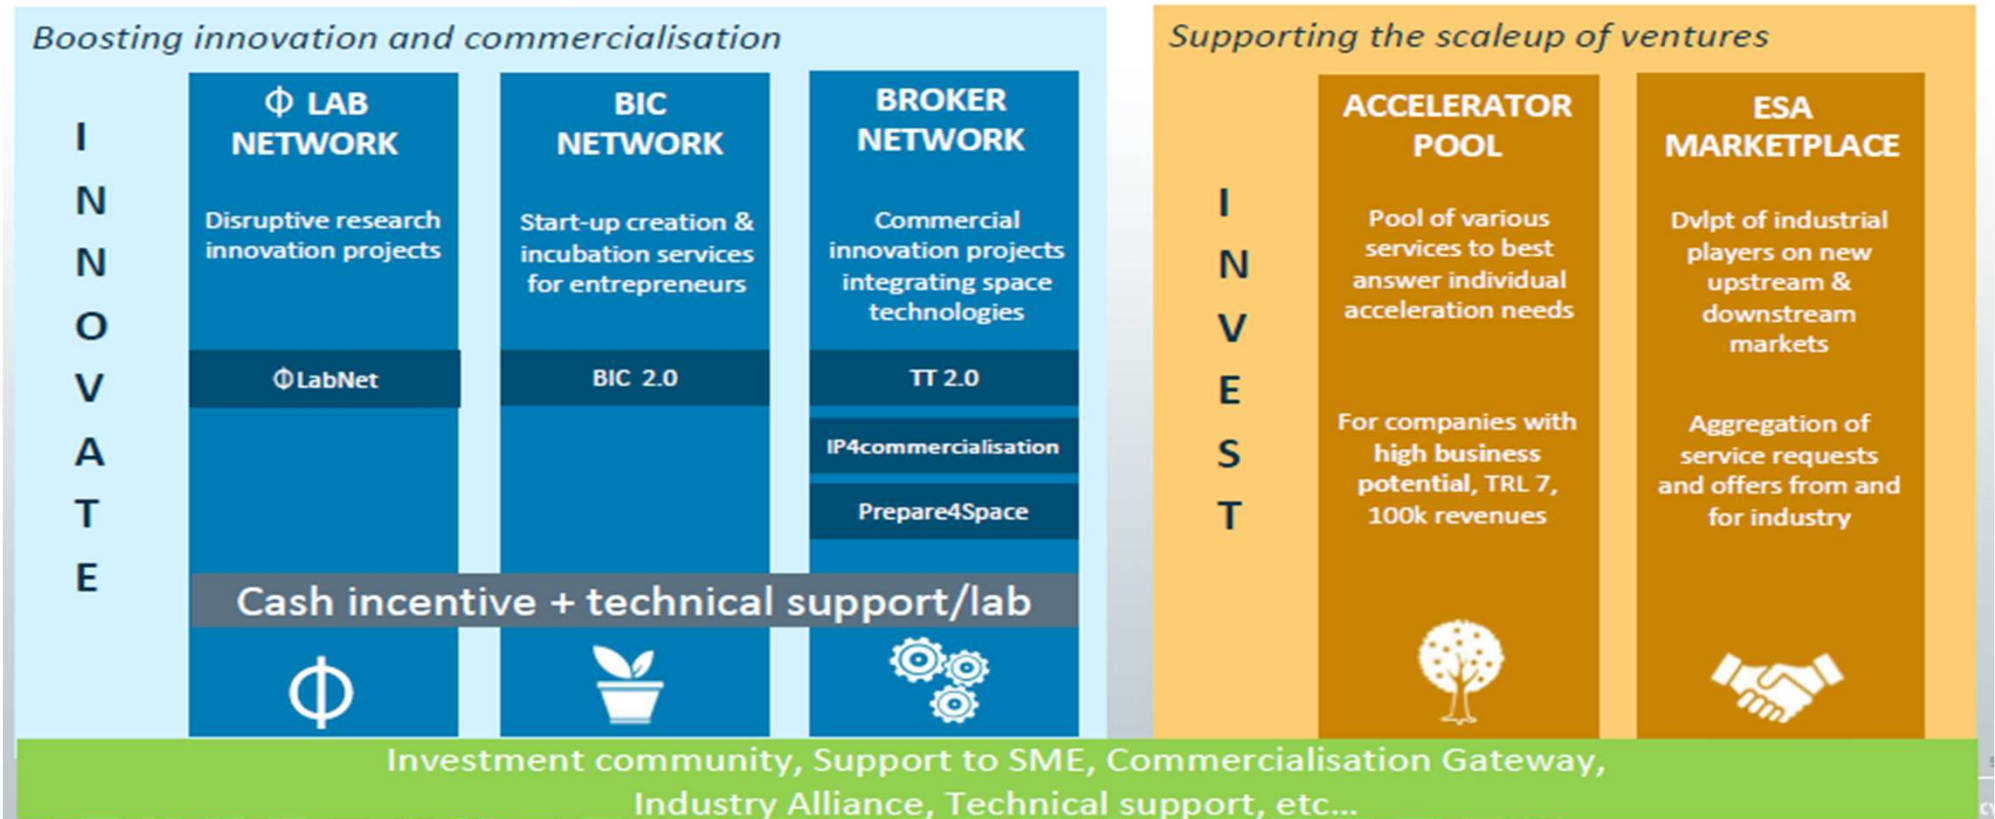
Boosting innovation and commercialisation

I N N O V A T E

Φ LAB NETWORK

Disruptive research innovation projects

ΦLabNet

BIC NETWORK

Start-up creation & incubation services for entrepreneurs

BIC 2.0

BROKER NETWORK

Commercial innovation projects integrating space technologies

TT 2.0

IP4commercialisation

Prepare4Space

Cash incentive + technical support/lab

Supporting the scaleup of ventures

I N V E S T

ACCELERATOR POOL

Pool of various services to best answer individual acceleration needs

For companies with high business potential, TRL 7, 100k revenues

ESA MARKETPLACE

Dvlpt of industrial players on new upstream & downstream markets

Aggregation of service requests and offers from and for industry

Investment community, Support to SME, Commercialisation Gateway, Industry Alliance, Technical support, etc...